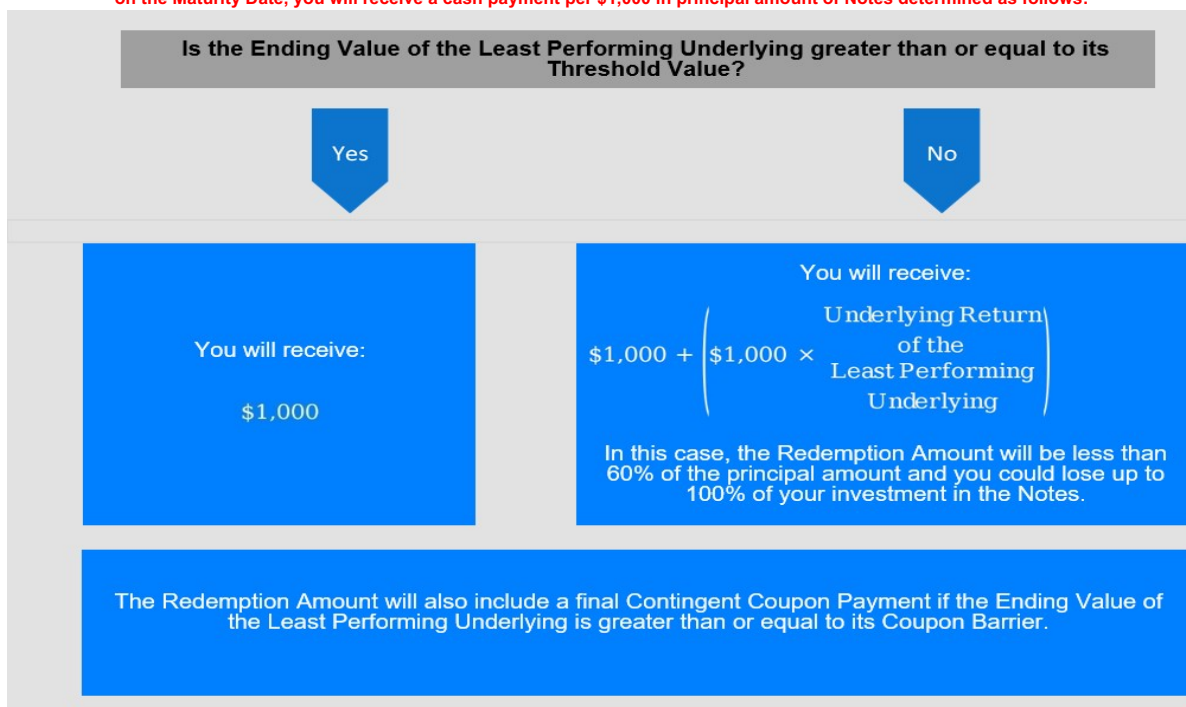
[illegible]

Is the Ending Value of the Least Performing Underlying greater than or equal to its Threshold Value?

Yes

No

You will receive:

$1,000

You will receive:

$\$1,000 + \left(\$1,000 \times \text{Underlying Return of the Least Performing Underlying}\right)$

In this case, the Redemption Amount will be less than 60% of the principal amount and you could lose up to 100% of your investment in the Notes.

The Redemption Amount will also include a final Contingent Coupon Payment if the Ending Value of the Least Performing Underlying is greater than or equal to its Coupon Barrier.